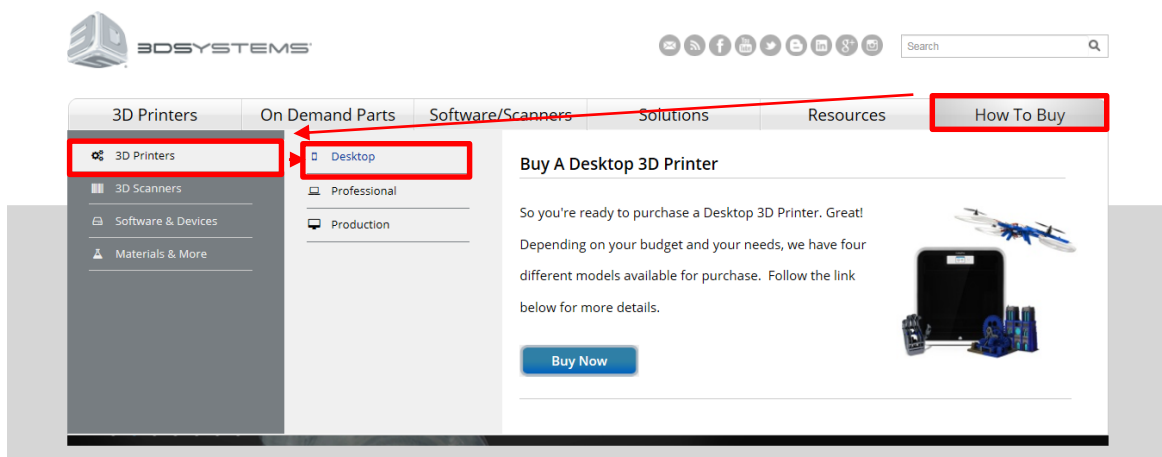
3D SYSTEMS

Search

3D Printers | On Demand Parts | Software/Scanners | Solutions | Resources | How To Buy

3D Printers
3D Scanners
Software & Devices
Materials & More

Desktop
Professional
Production

Buy A Desktop 3D Printer

So you're ready to purchase a Desktop 3D Printer. Great! Depending on your budget and your needs, we have four different models available for purchase. Follow the link below for more details.

Buy Now